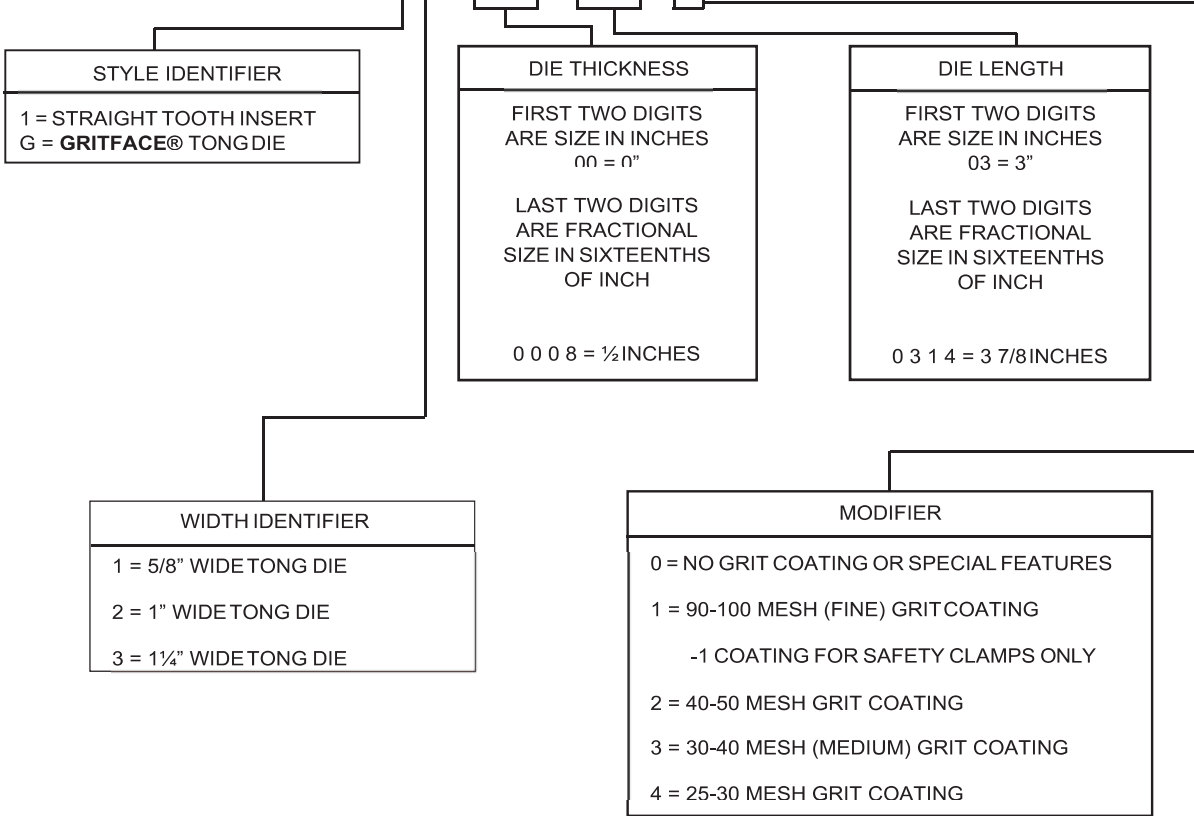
STYLE IDENTIFIER

1 = STRAIGHT TOOTH INSERT
G = **GRITFACE®** TONG DIE

DIE THICKNESS

FIRST TWO DIGITS ARE SIZE IN INCHES
00 = 0"

LAST TWO DIGITS ARE FRACTIONAL SIZE IN SIXTEENTHS OF INCH

0 0 0 8 = ½ INCHES

DIE LENGTH

FIRST TWO DIGITS ARE SIZE IN INCHES
03 = 3"

LAST TWO DIGITS ARE FRACTIONAL SIZE IN SIXTEENTHS OF INCH

0 3 1 4 = 3 7/8 INCHES

WIDTH IDENTIFIER

1 = 5/8" WIDE TONG DIE

2 = 1" WIDE TONG DIE

3 = 1¼" WIDE TONG DIE

MODIFIER

0 = NO GRIT COATING OR SPECIAL FEATURES

1 = 90-100 MESH (FINE) GRIT COATING

-1 COATING FOR SAFETY CLAMPS ONLY

2 = 40-50 MESH GRIT COATING

3 = 30-40 MESH (MEDIUM) GRIT COATING

4 = 25-30 MESH GRIT COATING